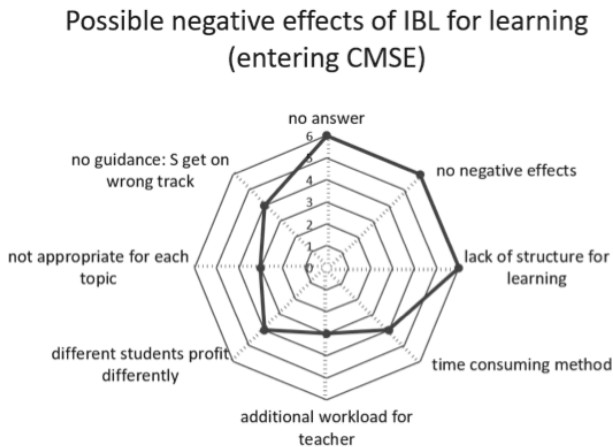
Possible negative effects of IBL for learning (entering CMSE)

no answer
6
5
4
3
2
1
0
no negative effects
lack of structure for learning
time consuming method
additional workload for teacher
different students profit differently
not appropriate for each topic
no guidance: S get on wrong track